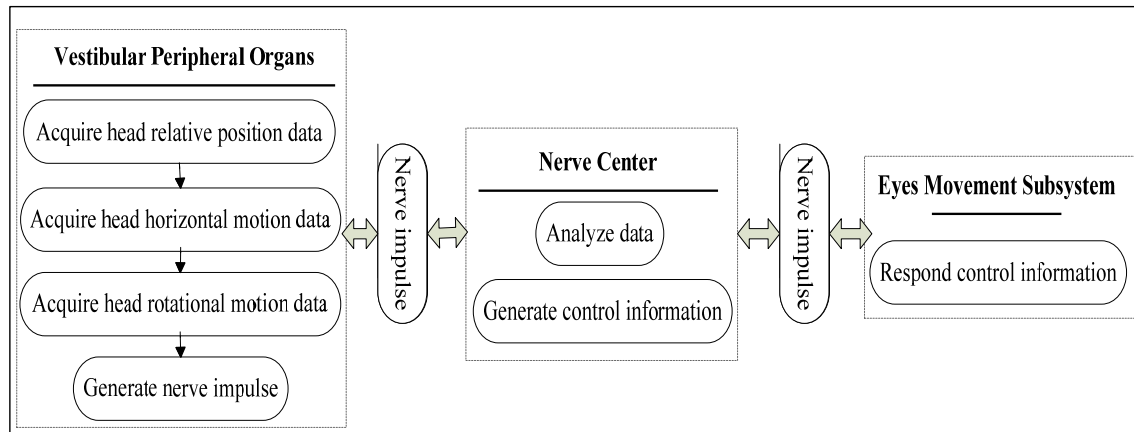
Vestibular Peripheral Organs

Acquire head relative position data

Acquire head horizontal motion data

Acquire head rotational motion data

Generate nerve impulse

Nerve impulse

Nerve Center

Analyze data

Generate control information

Nerve impulse

Eyes Movement Subsystem

Respond control information